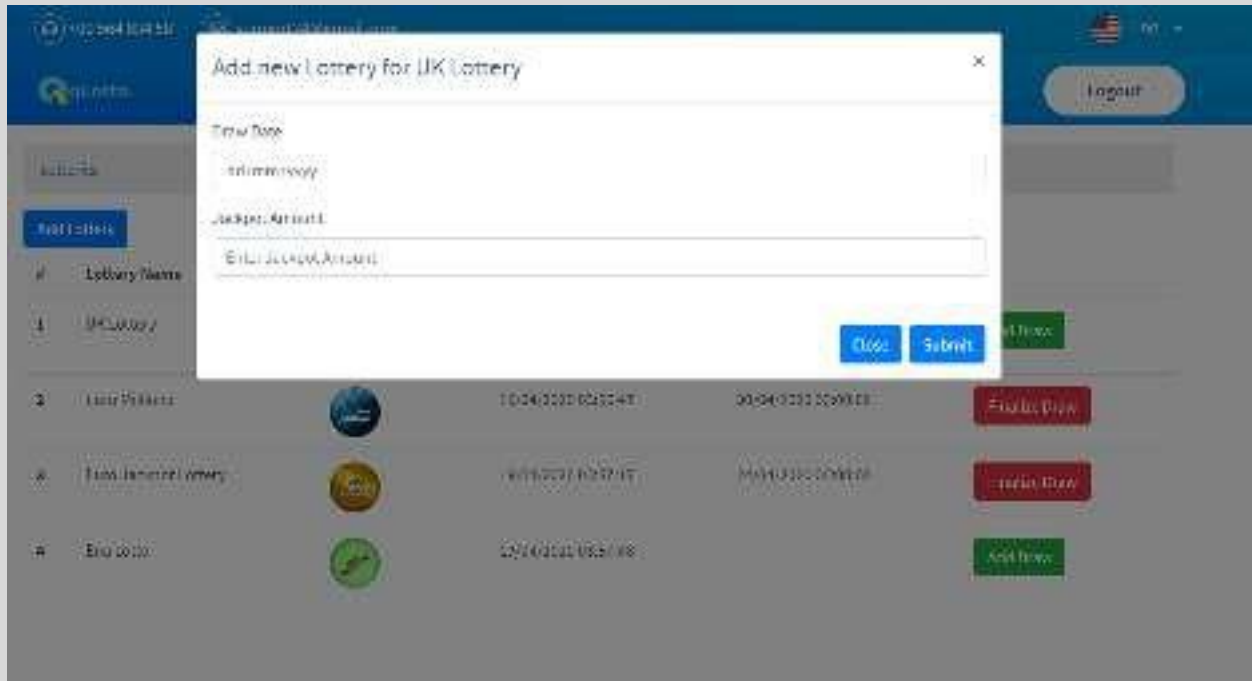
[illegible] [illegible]

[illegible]

Logout

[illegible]

Add Lottery

| # | Lottery Name | | | | |
|---|---|---|---|---|---|
| 1 | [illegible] | | | | Add Draw |
| 2 | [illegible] | | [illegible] | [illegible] | Finalize Draw |
| 3 | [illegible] Lottery | | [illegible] | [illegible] | Finalize Draw |
| 4 | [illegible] | | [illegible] | | Add Draw |

Add new Lottery for UK Lottery

×

Draw Date

dd-mm-yyyy

Jackpot Amount

Enter Jackpot Amount

Close

Submit